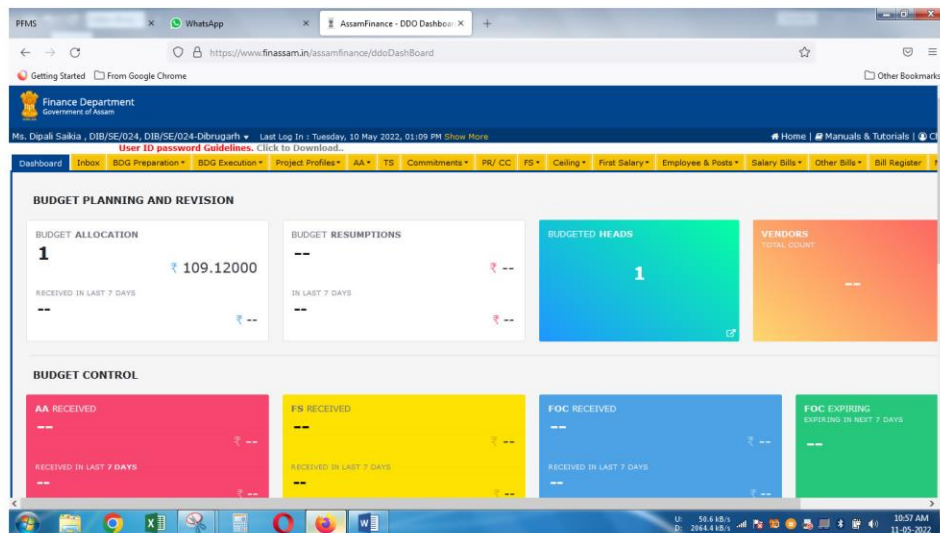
PFMS ×
WhatsApp ×
AssamFinance - DDO Dashboa ×
+

https://www.finassam.in/assamfinance/ddoDashBoard

Getting Started
From Google Chrome
Other Bookmarks

Finance Department
Government of Assam

Ms. Dipali Saikia , DIB/SE/024, DIB/SE/024-Dibrugarh ▾ Last Log In : Tuesday, 10 May 2022, 01:09 PM Show More
Home | Manuals & Tutorials | C
User ID password Guidelines. Click to Download..

Dashboard | Inbox | BDG Preparation ▾ | BDG Execution ▾ | Project Profiles ▾ | AA ▾ | TS | Commitments ▾ | PR/ CC | FS ▾ | Ceiling ▾ | First Salary ▾ | Employee & Posts ▾ | Salary Bills ▾ | Other Bills ▾ | Bill Register

BUDGET PLANNING AND REVISION

BUDGET ALLOCATION
1
₹ 109.12000
RECEIVED IN LAST 7 DAYS
--
₹ --

BUDGET RESUMPTIONS
--
₹ --
IN LAST 7 DAYS
--
₹ --

BUDGETED HEADS
1

VENDORS
TOTAL COUNT
--

BUDGET CONTROL

AA RECEIVED
--
₹ --
RECEIVED IN LAST 7 DAYS
--
₹ --

FS RECEIVED
--
₹ --
RECEIVED IN LAST 7 DAYS
--
₹ --

FOC RECEIVED
--
₹ --
RECEIVED IN LAST 7 DAYS
--
₹ --

FOC EXPIRING
EXPIRING IN NEXT 7 DAYS
--

U: 50.6 kB/s
D: 2064.4 kB/s
10:57 AM
11-05-2022